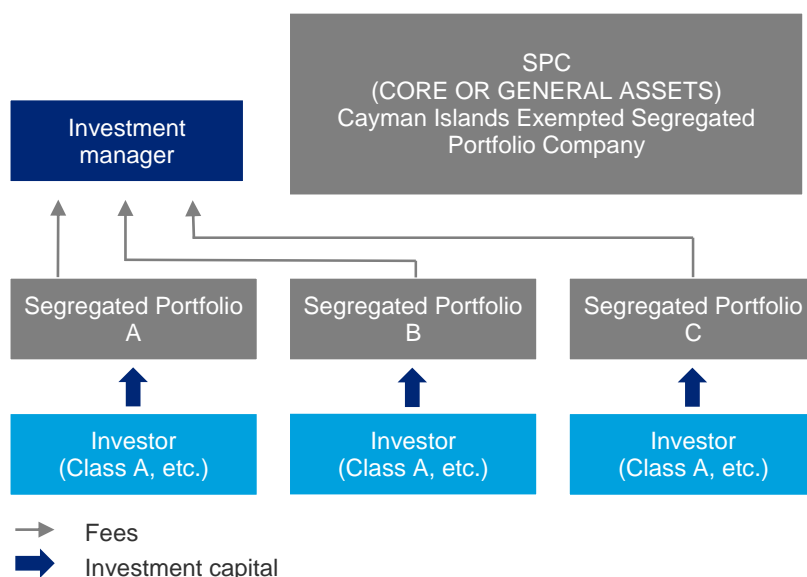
SPC
(CORE OR GENERAL ASSETS)
Cayman Islands Exempted Segregated Portfolio Company

Investment manager

Segregated Portfolio A

Segregated Portfolio B

Segregated Portfolio C

Investor
(Class A, etc.)

Investor
(Class A, etc.)

Investor
(Class A, etc.)

Fees

Investment capital